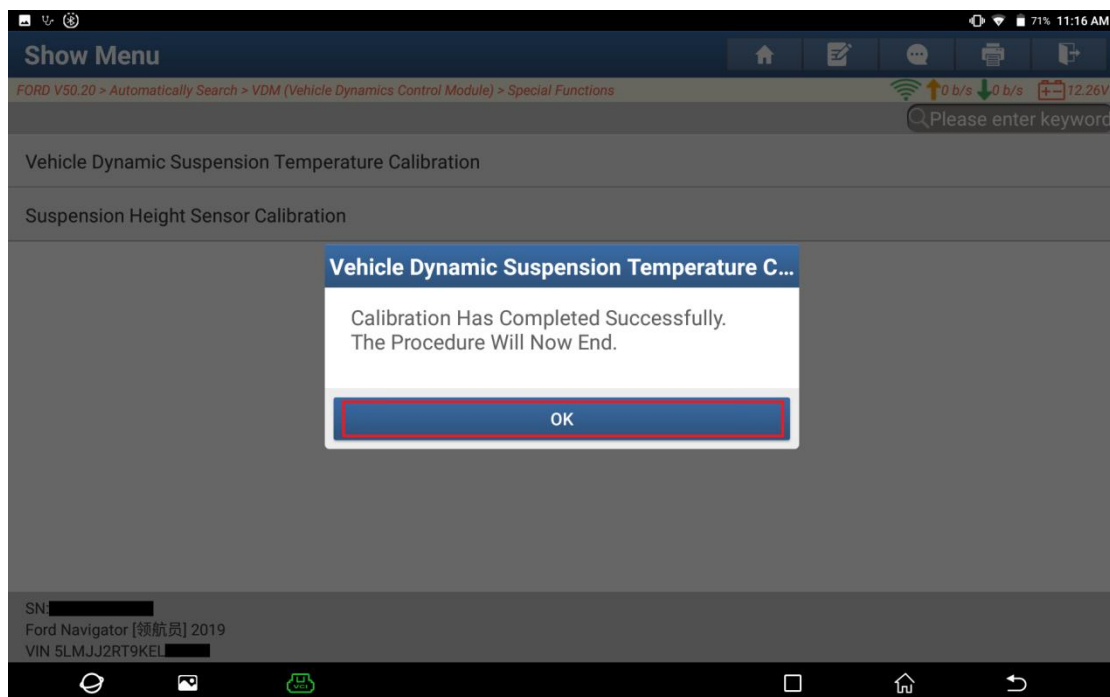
71% 11:16 AM

Show Menu

FORD V50.20 > Automatically Search > VDM (Vehicle Dynamics Control Module) > Special Functions

0 b/s 0 b/s 12.26V

Please enter keyword

Vehicle Dynamic Suspension Temperature Calibration

Suspension Height Sensor Calibration

Vehicle Dynamic Suspension Temperature C...

Calibration Has Completed Successfully.
The Procedure Will Now End.

OK

SN:
Ford Navigator [领航员] 2019
VIN 5LMJJ2RT9KEL

VCI